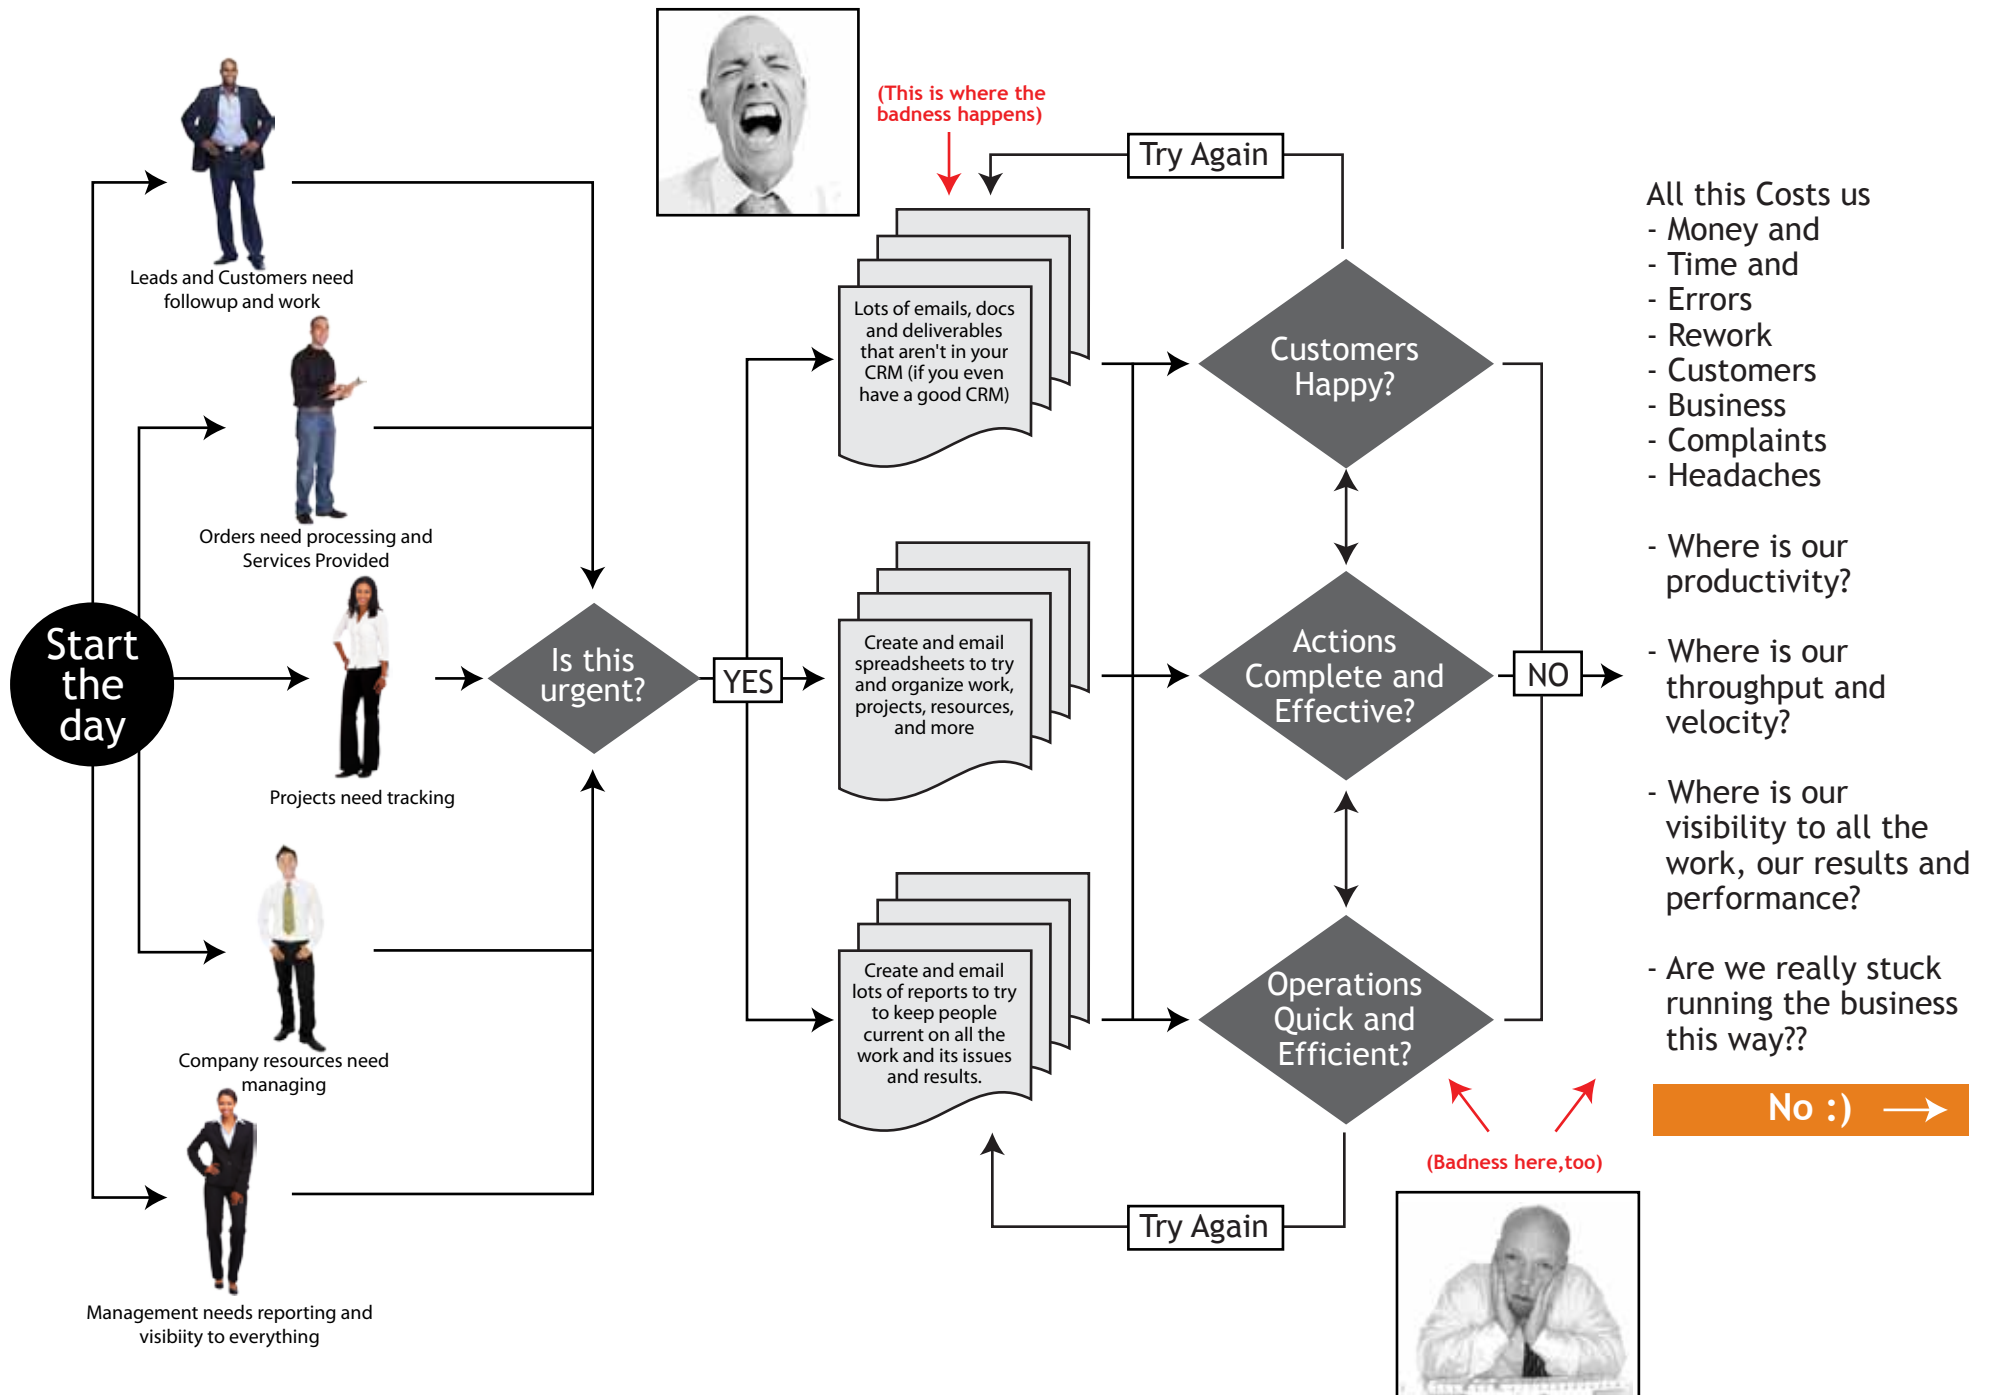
Leads and Customers need followup and work

Orders need processing and Services Provided

Start the day

Projects need tracking

Company resources need managing

Management needs reporting and visibility to everything

Is this urgent?

YES

(This is where the badness happens)

Try Again

Lots of emails, docs and deliverables that aren't in your CRM (if you even have a good CRM)

Create and email spreadsheets to try and organize work, projects, resources, and more

Create and email lots of reports to try to keep people current on all the work and its issues and results.

Customers Happy?

Actions Complete and Effective?

Operations Quick and Efficient?

NO

(Badness here,too)

Try Again

All this Costs us
- Money and
- Time and
- Errors
- Rework
- Customers
- Business
- Complaints
- Headaches

- Where is our productivity?

- Where is our throughput and velocity?

- Where is our visibility to all the work, our results and performance?

- Are we really stuck running the business this way??

No :)